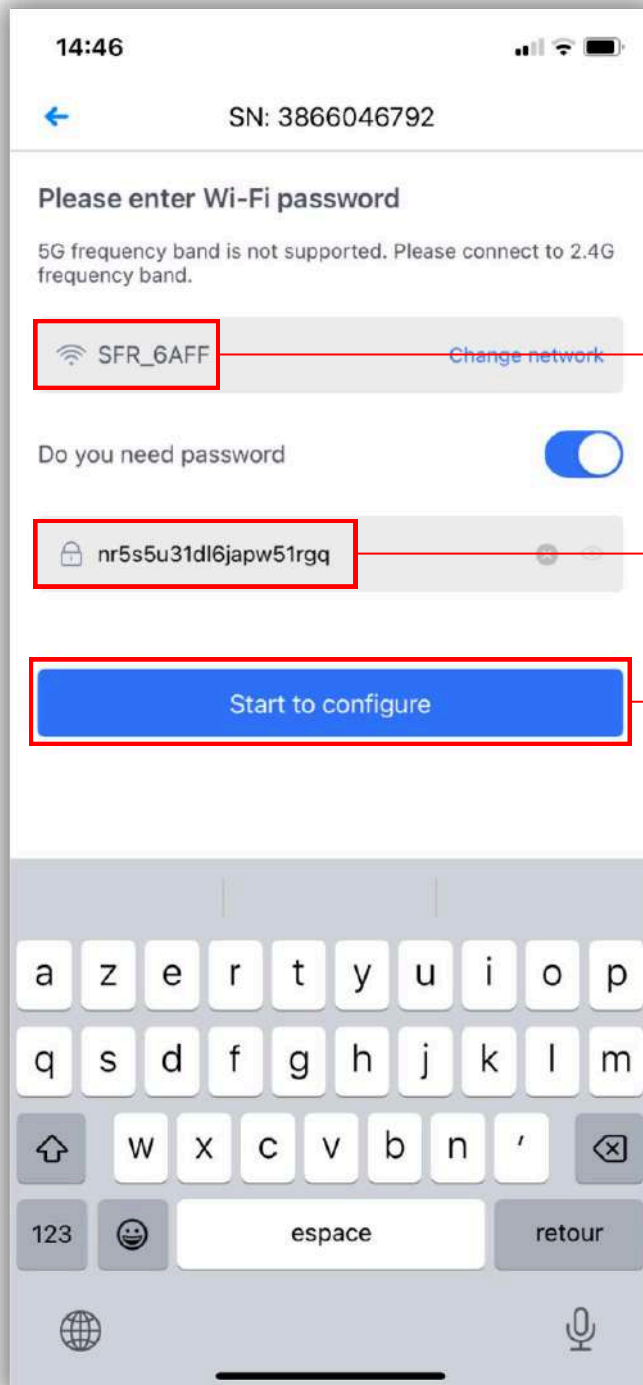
14:46

SN: 3866046792

Please enter Wi-Fi password

5G frequency band is not supported. Please connect to 2.4G frequency band.

SFR_6AFF

Change network

Do you need password

nr5s5u31dl6japw51rgq

Start to configure

a z e r t y u i o p
q s d f g h j k l m
w x c v b n ʼ
123 espace retour